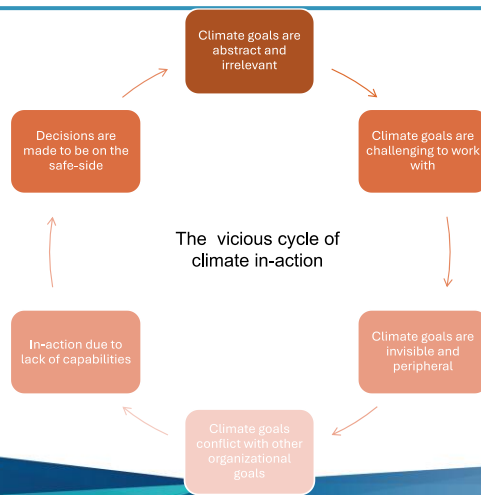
Climate goals are abstract and irrelevant

Climate goals are challenging to work with

Climate goals are invisible and peripheral

Climate goals conflict with other organizational goals

In-action due to lack of capabilities

Decisions are made to be on the safe-side

The vicious cycle of climate in-action